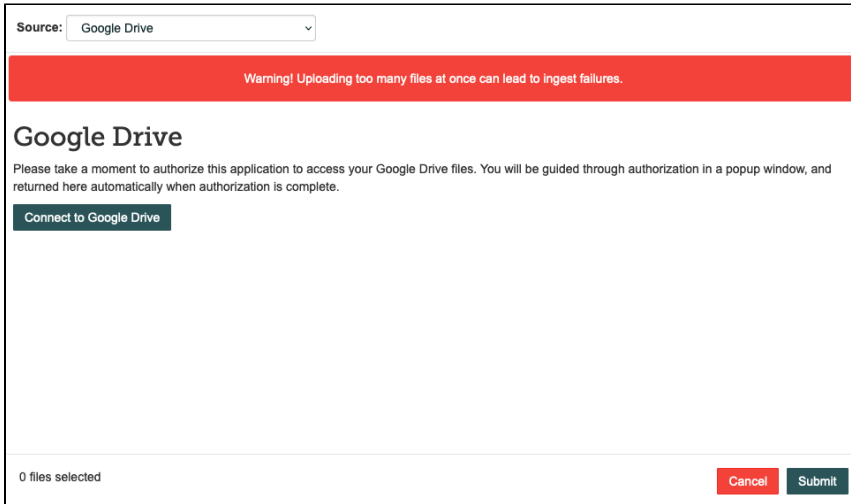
Source: Google Drive

Warning! Uploading too many files at once can lead to ingest failures.

Google Drive

Please take a moment to authorize this application to access your Google Drive files. You will be guided through authorization in a popup window, and returned here automatically when authorization is complete.

Connect to Google Drive

0 files selected

Cancel

Submit